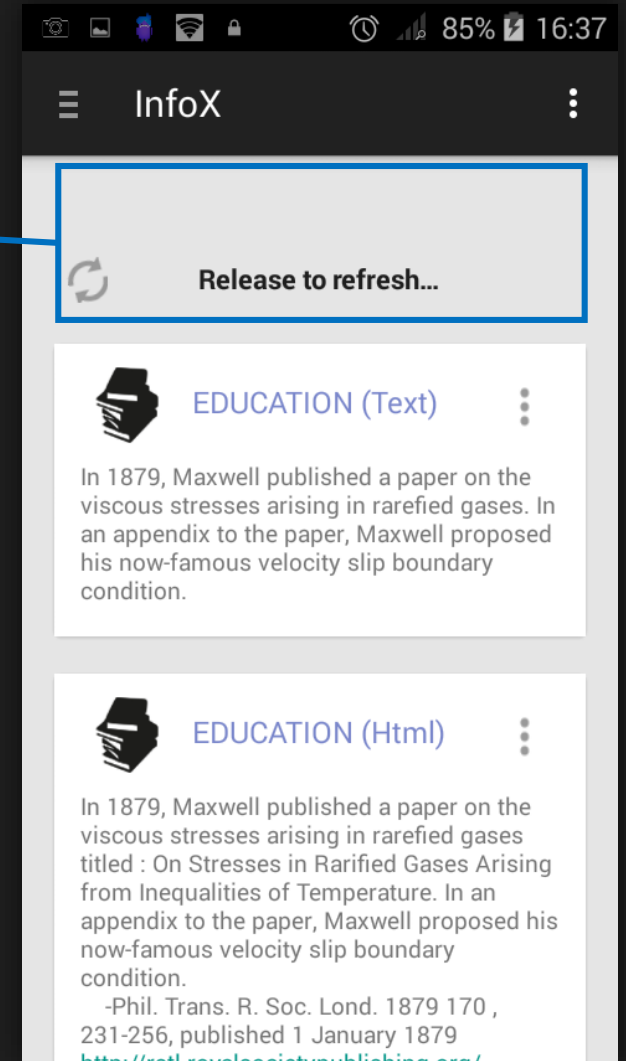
85% 16:37

InfoX

Release to refresh...

EDUCATION (Text)

In 1879, Maxwell published a paper on the viscous stresses arising in rarefied gases. In an appendix to the paper, Maxwell proposed his now-famous velocity slip boundary condition.

EDUCATION (Html)

In 1879, Maxwell published a paper on the viscous stresses arising in rarefied gases titled : On Stresses in Rarified Gases Arising from Inequalities of Temperature. In an appendix to the paper, Maxwell proposed his now-famous velocity slip boundary condition.
-Phil. Trans. R. Soc. Lond. 1879 170 , 231-256, published 1 January 1879
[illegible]